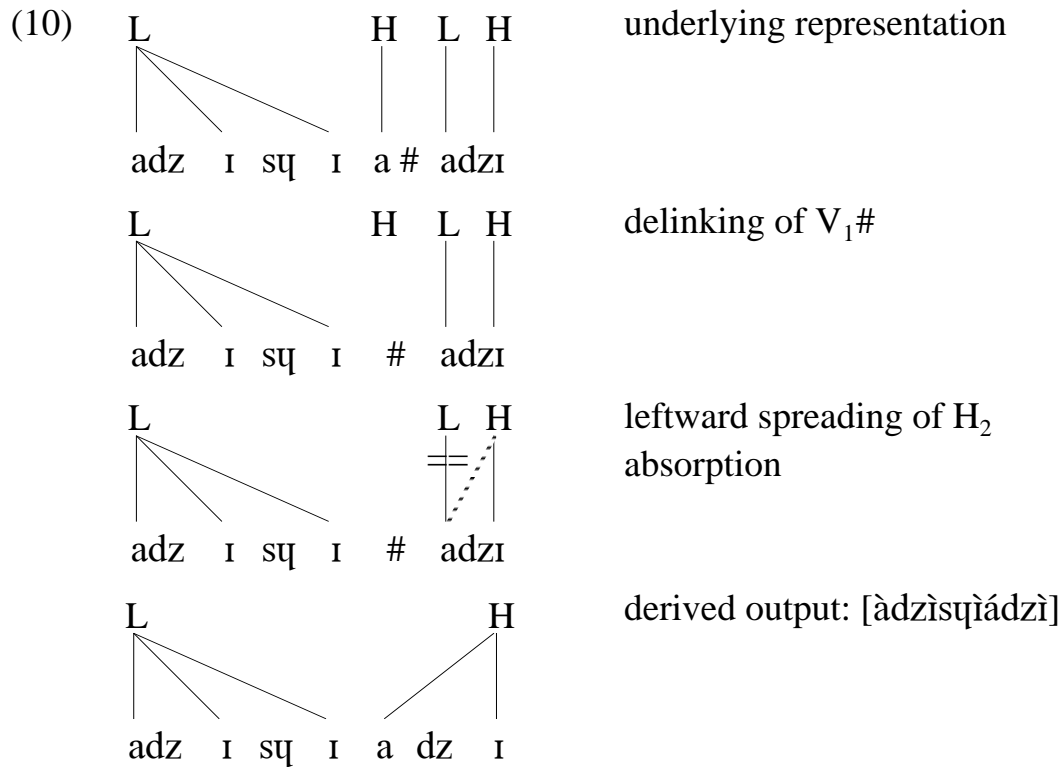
(10) L H L H underlying representation

adz ɪ sɥ ɪ a # adzɪ

L H L H delinking of $V_1$#

adz ɪ sɥ ɪ # adzɪ

L L H leftward spreading of $H_2$ absorption

adz ɪ sɥ ɪ # adzɪ

L H derived output: [àdzìsɥìádzì]

adz ɪ sɥ ɪ a dz ɪ